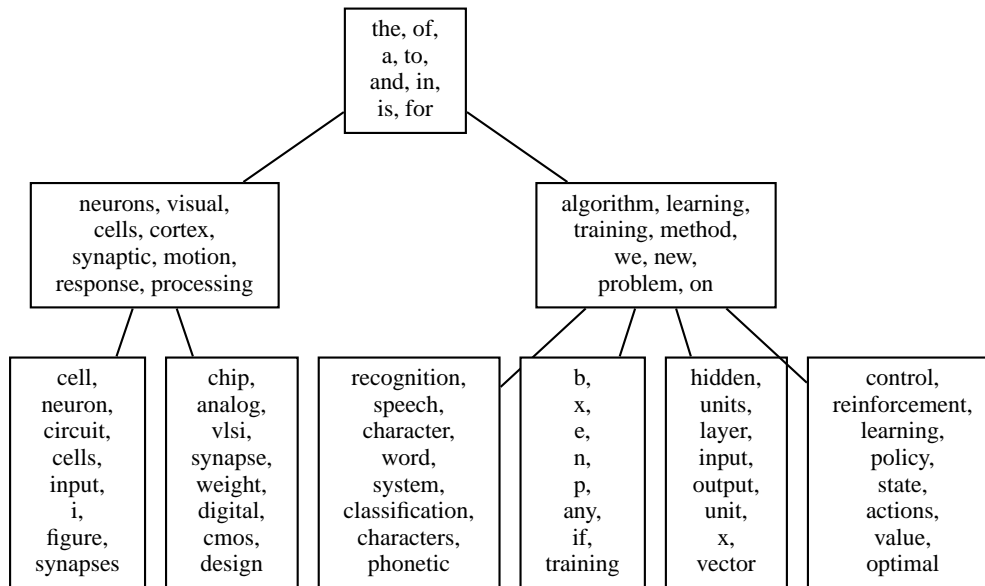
the, of, a, to, and, in, is, for

neurons, visual, cells, cortex, synaptic, motion, response, processing

algorithm, learning, training, method, we, new, problem, on

cell, neuron, circuit, cells, input, i, figure, synapses

chip, analog, vlsi, synapse, weight, digital, cmos, design

recognition, speech, character, word, system, classification, characters, phonetic

b, x, e, n, p, any, if, training

hidden, units, layer, input, output, unit, x, vector

control, reinforcement, learning, policy, state, actions, value, optimal